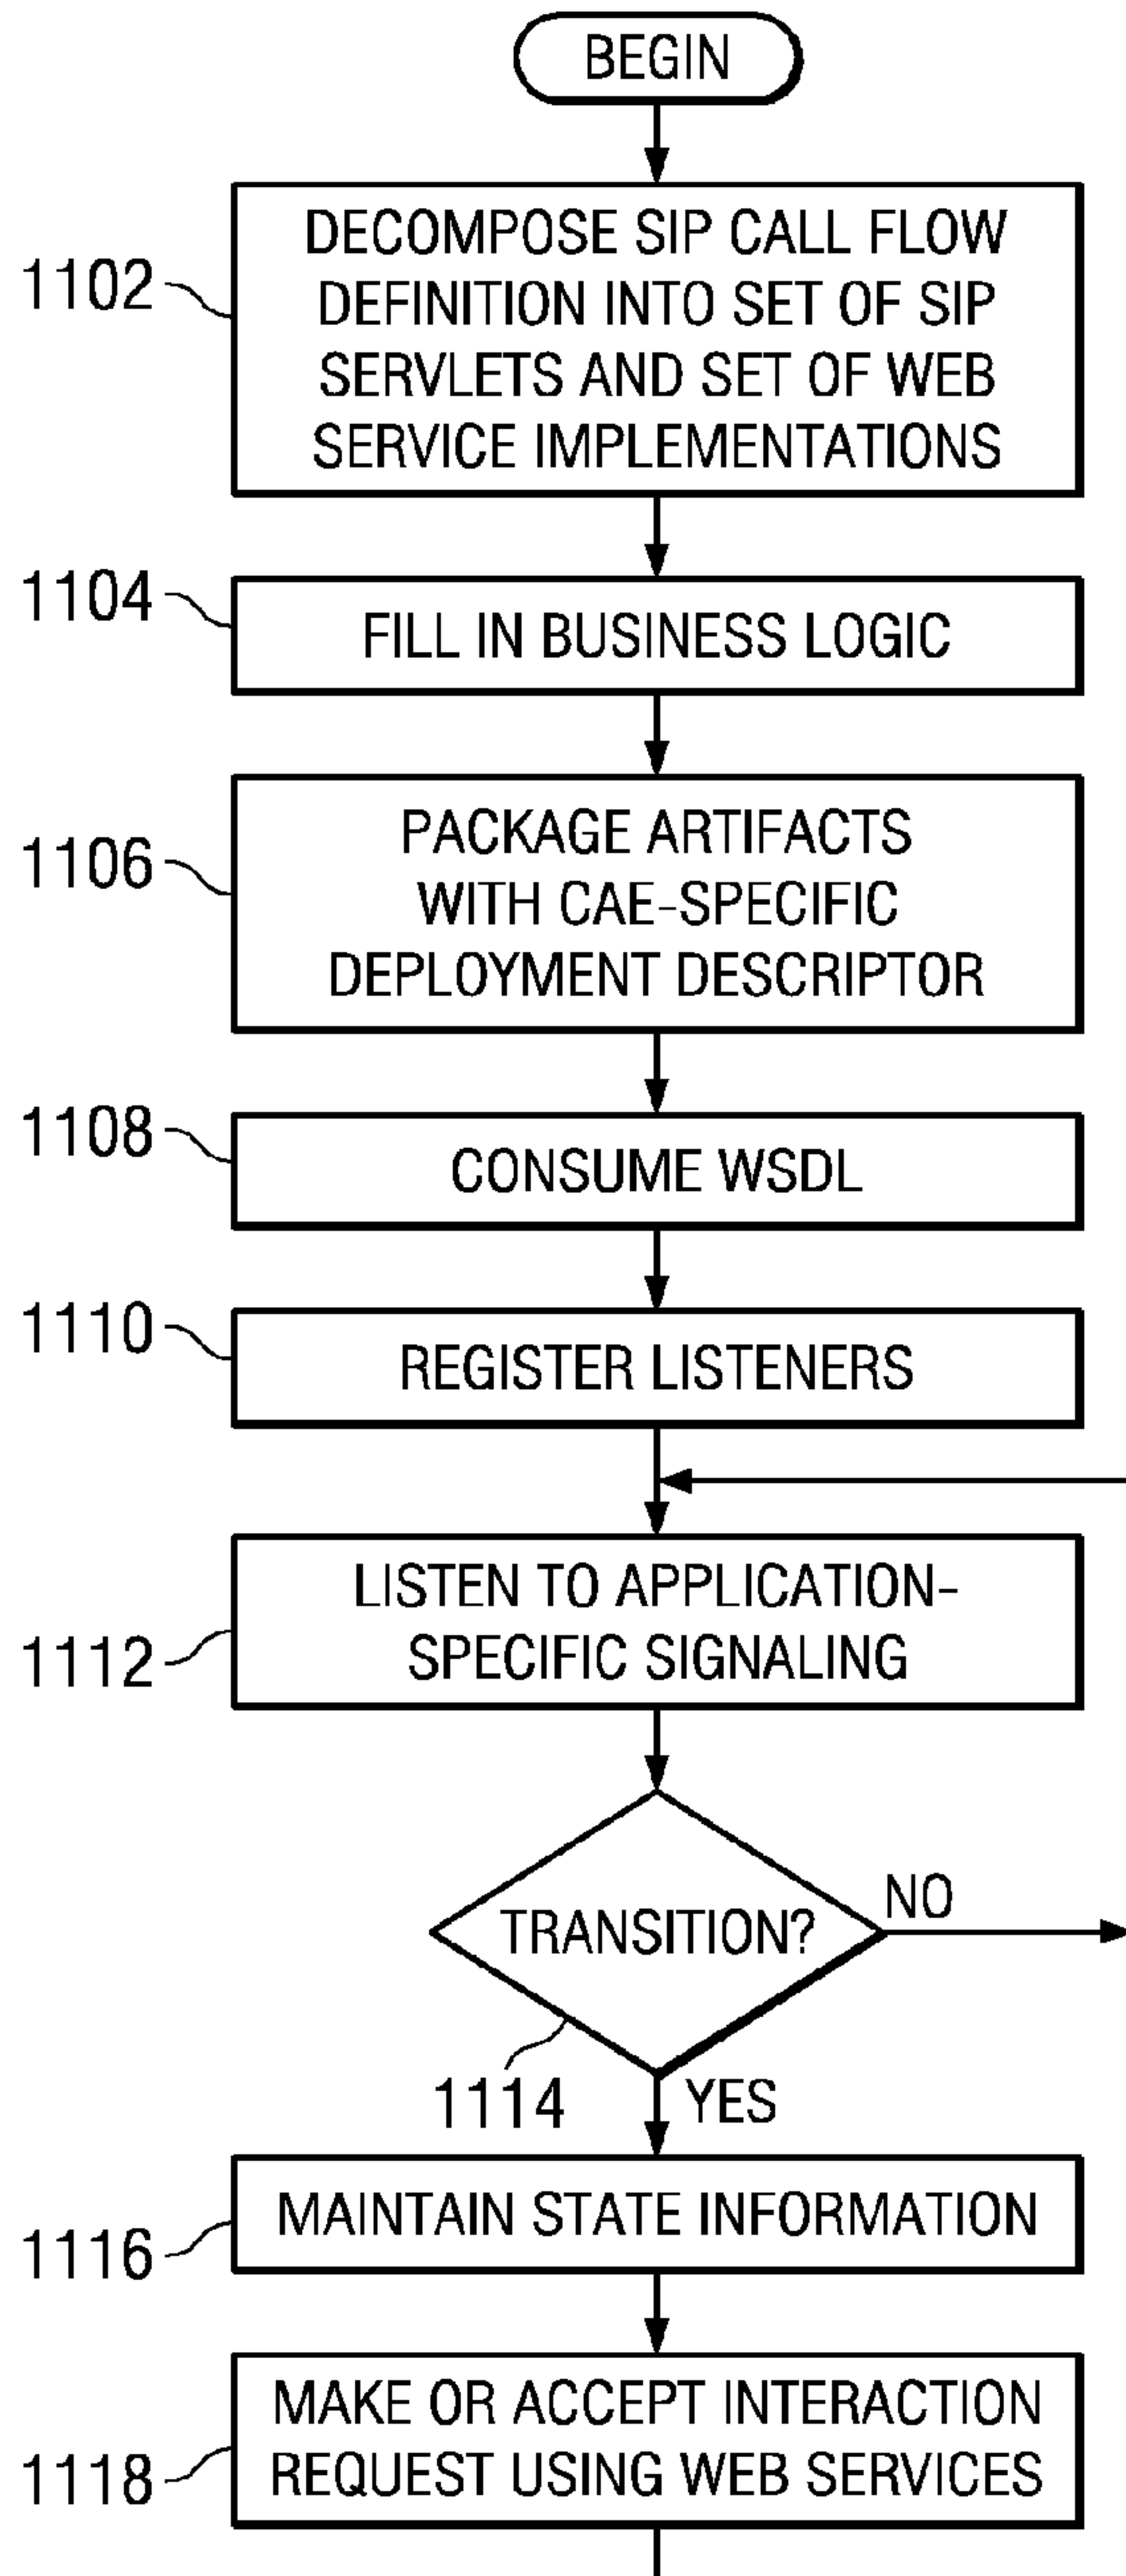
BEGIN

1102

DECOMPOSE SIP CALL FLOW DEFINITION INTO SET OF SIP SERVLETS AND SET OF WEB SERVICE IMPLEMENTATIONS

1104

FILL IN BUSINESS LOGIC

1106

PACKAGE ARTIFACTS WITH CAE-SPECIFIC DEPLOYMENT DESCRIPTOR

1108

CONSUME WSDL

1110

REGISTER LISTENERS

1112

LISTEN TO APPLICATION-SPECIFIC SIGNALING

TRANSITION?

NO

1114

YES

1116

MAINTAIN STATE INFORMATION

1118

MAKE OR ACCEPT INTERACTION REQUEST USING WEB SERVICES